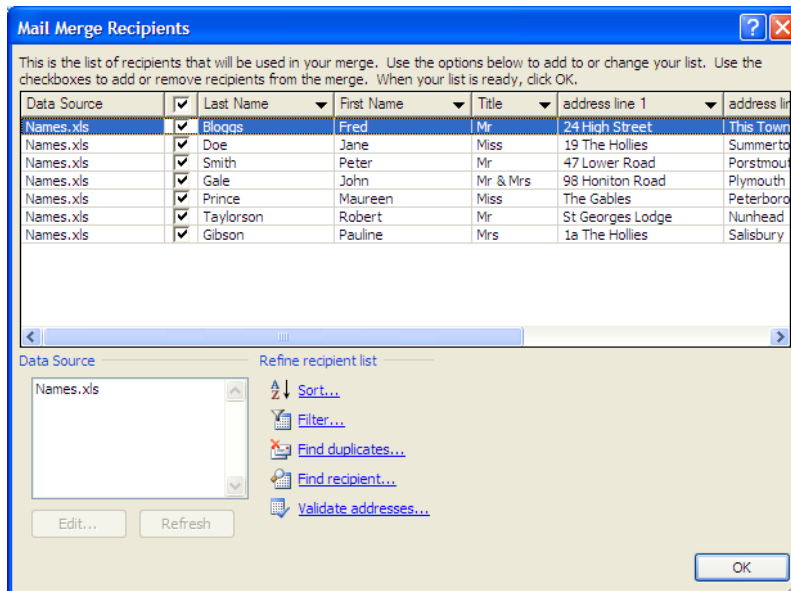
Mail Merge Recipients

This is the list of recipients that will be used in your merge. Use the options below to add to or change your list. Use the checkboxes to add or remove recipients from the merge. When your list is ready, click OK.

| Data Source | ☑ | Last Name | First Name | Title | address line 1 | address lin |
|---|---|---|---|---|---|---|
| Names.xls | ☑ | Bloggs | Fred | Mr | 24 High Street | This Town |
| Names.xls | ☑ | Doe | Jane | Miss | 19 The Hollies | Summerto |
| Names.xls | ☑ | Smith | Peter | Mr | 47 Lower Road | Porstmout |
| Names.xls | ☑ | Gale | John | Mr & Mrs | 98 Honiton Road | Plymouth |
| Names.xls | ☑ | Prince | Maureen | Miss | The Gables | Peterboro |
| Names.xls | ☑ | Taylorson | Robert | Mr | St Georges Lodge | Nunhead |
| Names.xls | ☑ | Gibson | Pauline | Mrs | 1a The Hollies | Salisbury |

Data Source

Names.xls

Edit... Refresh

Refine recipient list

Sort...
Filter...
Find duplicates...
Find recipient...
Validate addresses...

OK